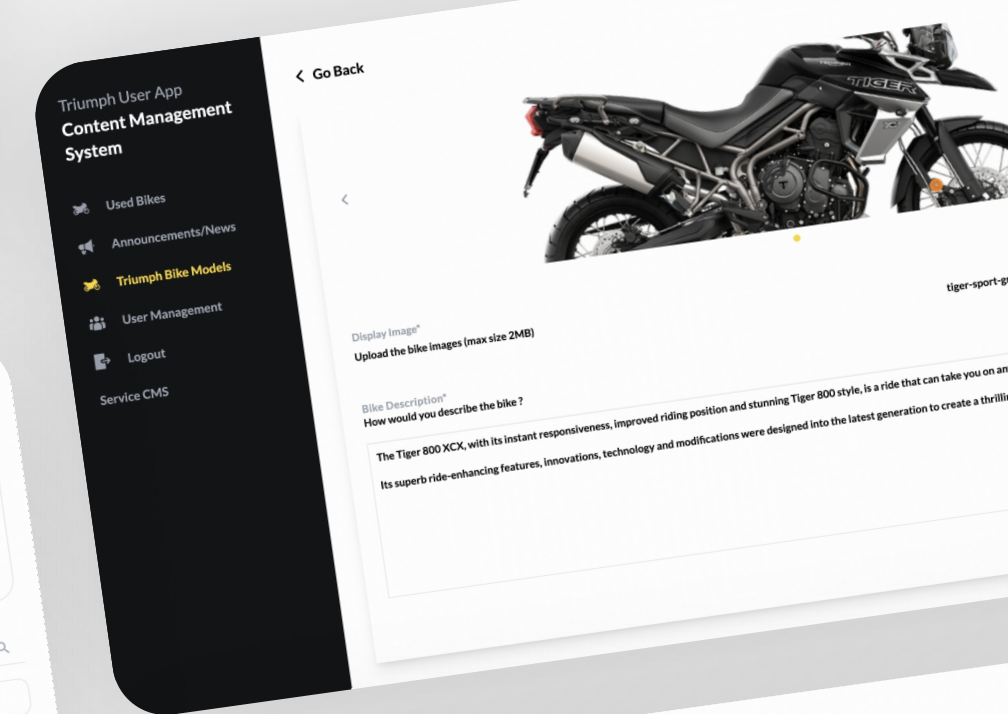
Triumph User App
Content Management System

Used Bikes
Announcements/News
Triumph Bike Models
User Management
Logout
Service CMS

Go Back

TIGER

tiger-sport-g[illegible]

Display Image*
Upload the bike images (max size 2MB)

Bike Description*
How would you describe the bike ?

The Tiger 800 XCX, with its instant responsiveness, improved riding position and stunning Tiger 800 style, is a ride that can take you on an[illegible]

Its superb ride-enhancing features, innovations, technology and modifications were designed into the latest generation to create a thrilli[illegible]